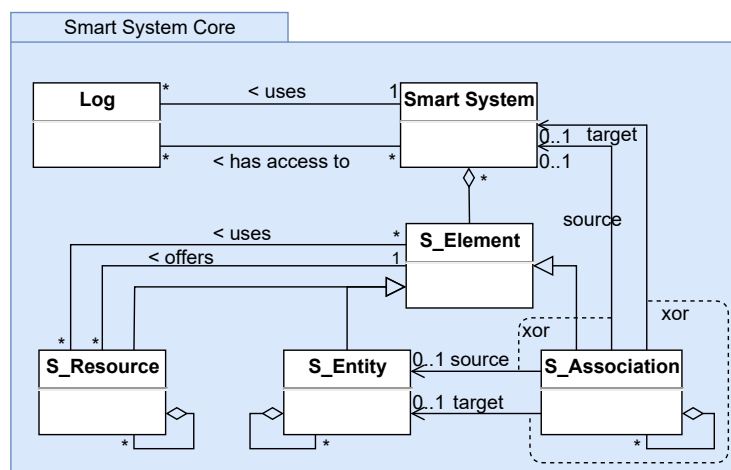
Smart System Core

Log

Smart System

S_Element

S_Resource

S_Entity

S_Association

*
< uses
1

*
< has access to
*

0..1
target
0..1

*

source

< uses
*

< offers
1

xor

xor

*
*

0..1 source

0..1 target

*

*

*